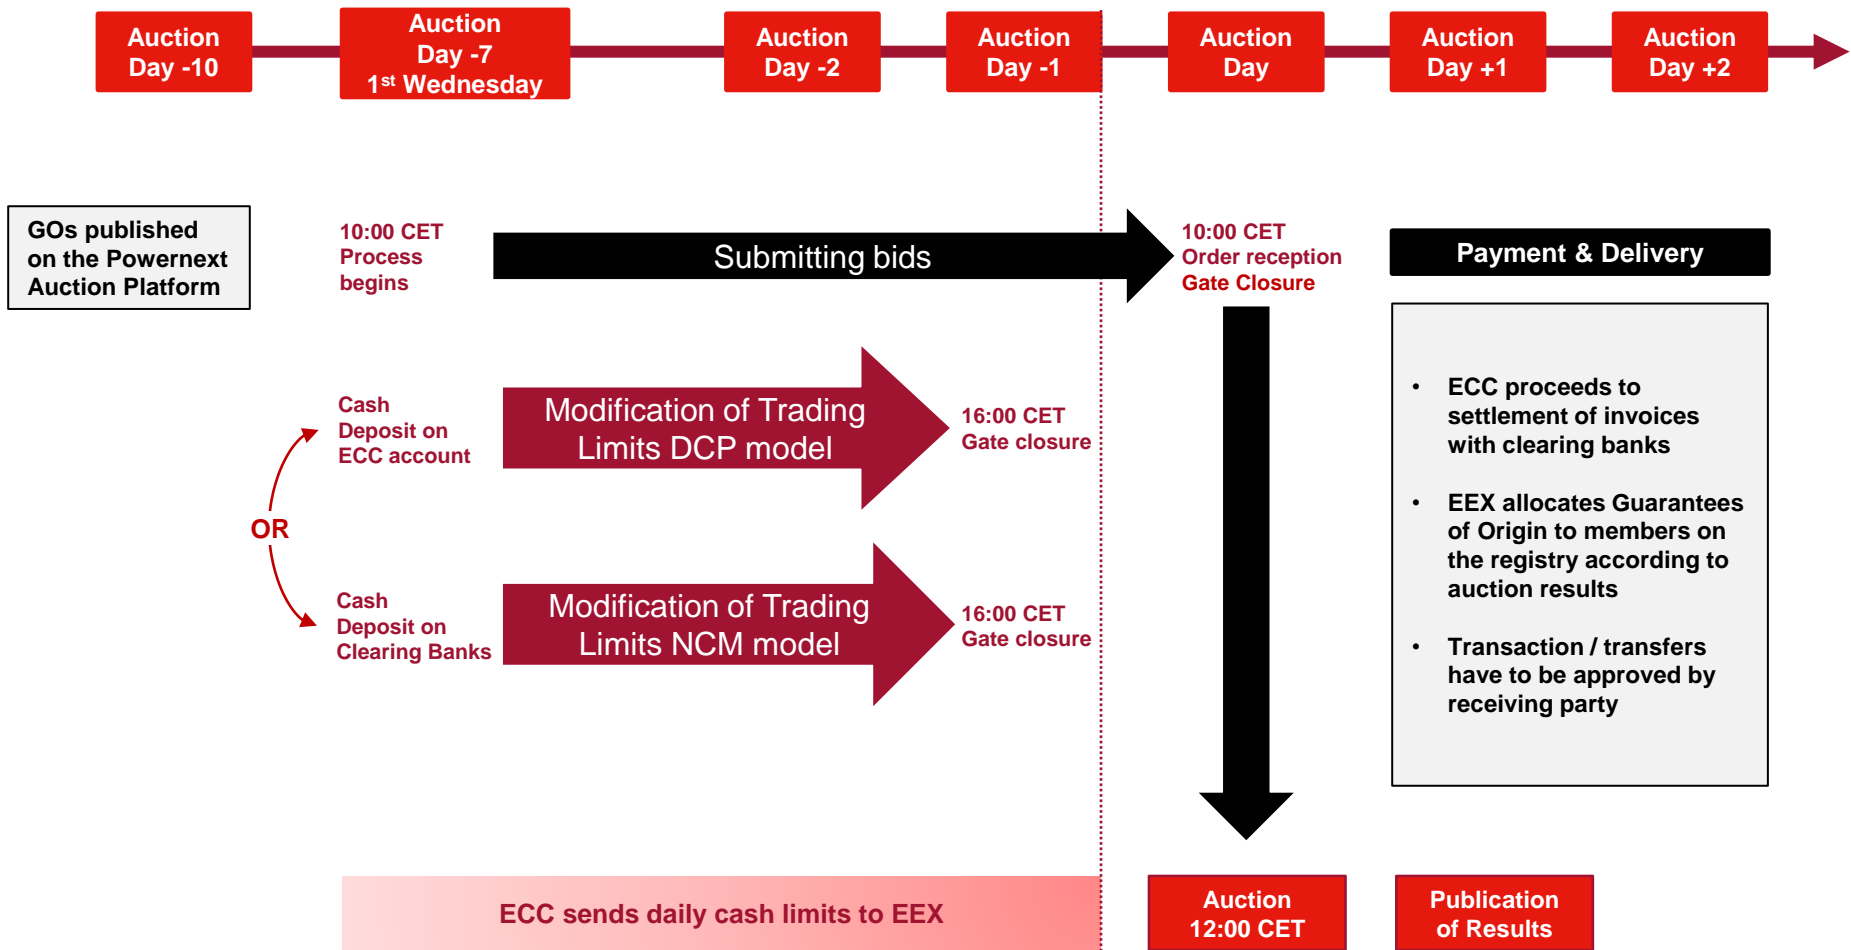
Auction Day -10

Auction Day -7 1st Wednesday

Auction Day -2

Auction Day -1

Auction Day

Auction Day +1

Auction Day +2

GOs published on the Powernext Auction Platform

10:00 CET Process begins

Submitting bids

10:00 CET Order reception Gate Closure

Payment & Delivery

Cash Deposit on ECC account

Modification of Trading Limits DCP model

16:00 CET Gate closure

OR

Cash Deposit on Clearing Banks

Modification of Trading Limits NCM model

16:00 CET Gate closure

• ECC proceeds to settlement of invoices with clearing banks

• EEX allocates Guarantees of Origin to members on the registry according to auction results

• Transaction / transfers have to be approved by receiving party

ECC sends daily cash limits to EEX

Auction 12:00 CET

Publication of Results